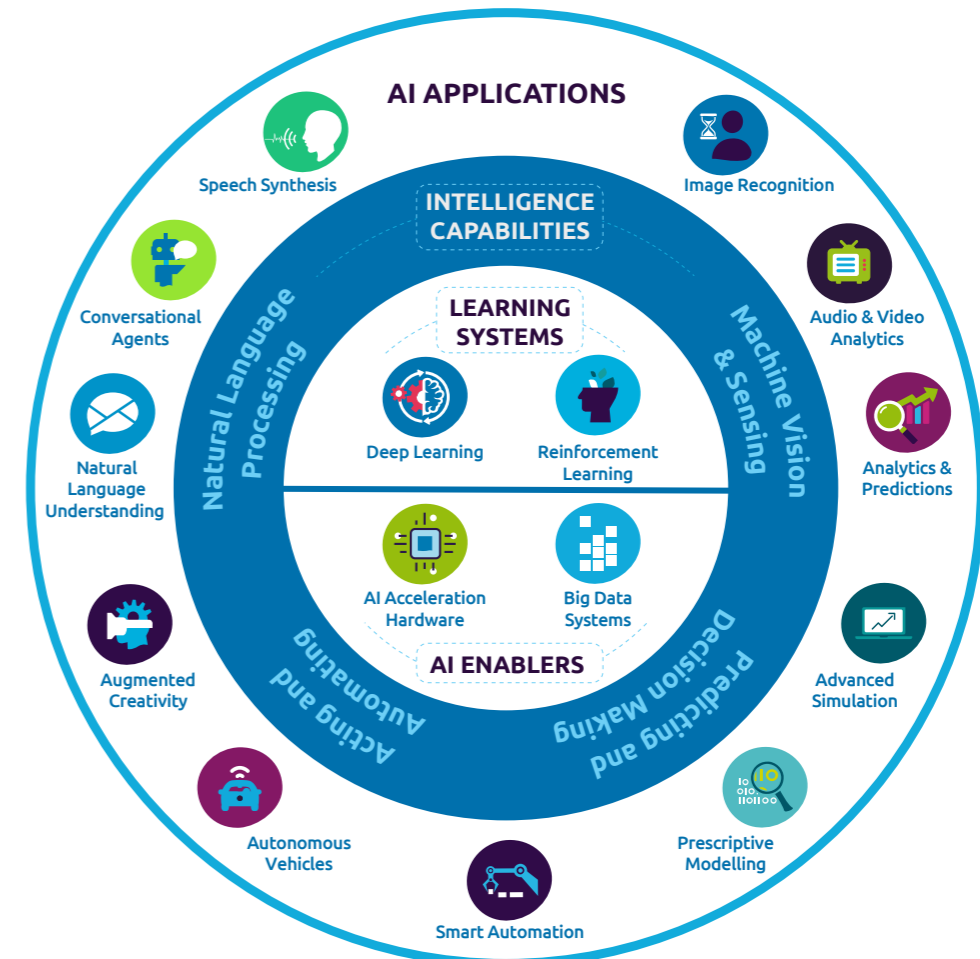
AI APPLICATIONS

Speech Synthesis

Image Recognition

INTELLIGENCE CAPABILITIES

Conversational Agents

Audio & Video Analytics

LEARNING SYSTEMS

Natural Language Processing

Machine Vision & Sensing

Deep Learning

Reinforcement Learning

Natural Language Understanding

Analytics & Predictions

AI Acceleration Hardware

Big Data Systems

Advanced Simulation

AI ENABLERS

Augmented Creativity

Acting and Automating

Predicting and Decision Making

Autonomous Vehicles

Prescriptive Modelling

Smart Automation